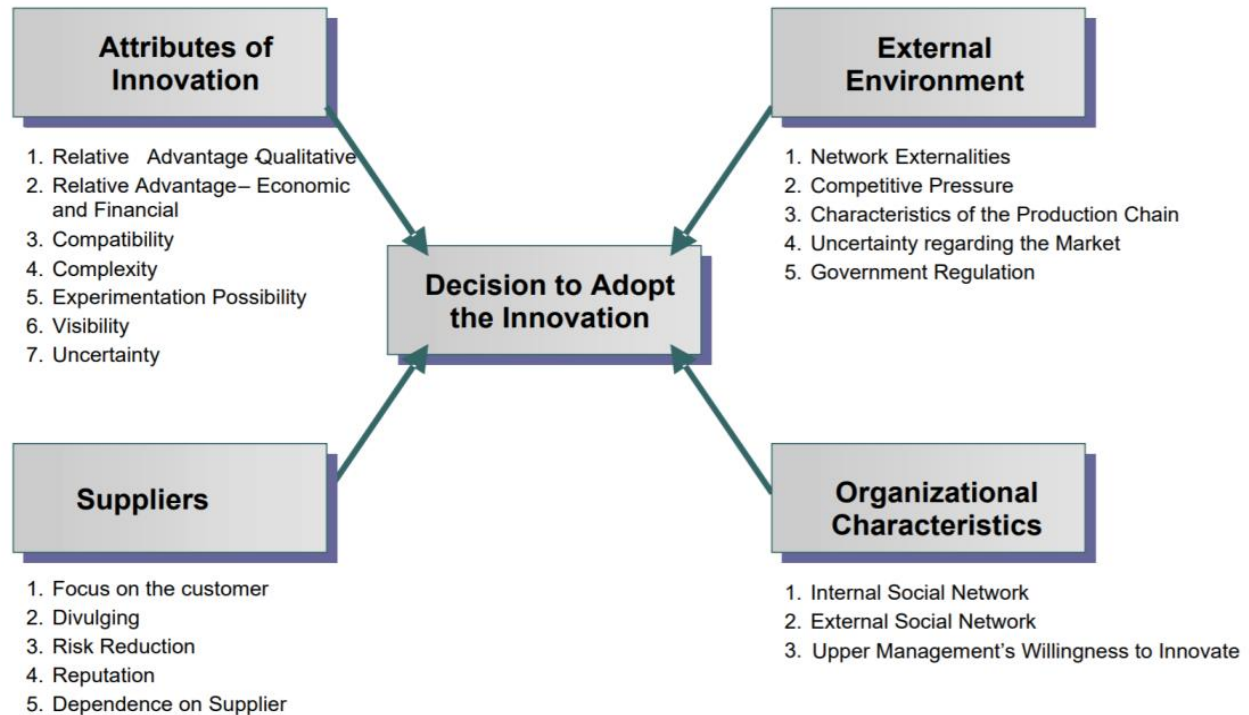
Attributes of Innovation

1. Relative Advantage Qualitative
2. Relative Advantage – Economic and Financial
3. Compatibility
4. Complexity
5. Experimentation Possibility
6. Visibility
7. Uncertainty

External Environment

1. Network Externalities
2. Competitive Pressure
3. Characteristics of the Production Chain
4. Uncertainty regarding the Market
5. Government Regulation

Decision to Adopt the Innovation

Suppliers

1. Focus on the customer
2. Divulging
3. Risk Reduction
4. Reputation
5. Dependence on Supplier

Organizational Characteristics

1. Internal Social Network
2. External Social Network
3. Upper Management's Willingness to Innovate